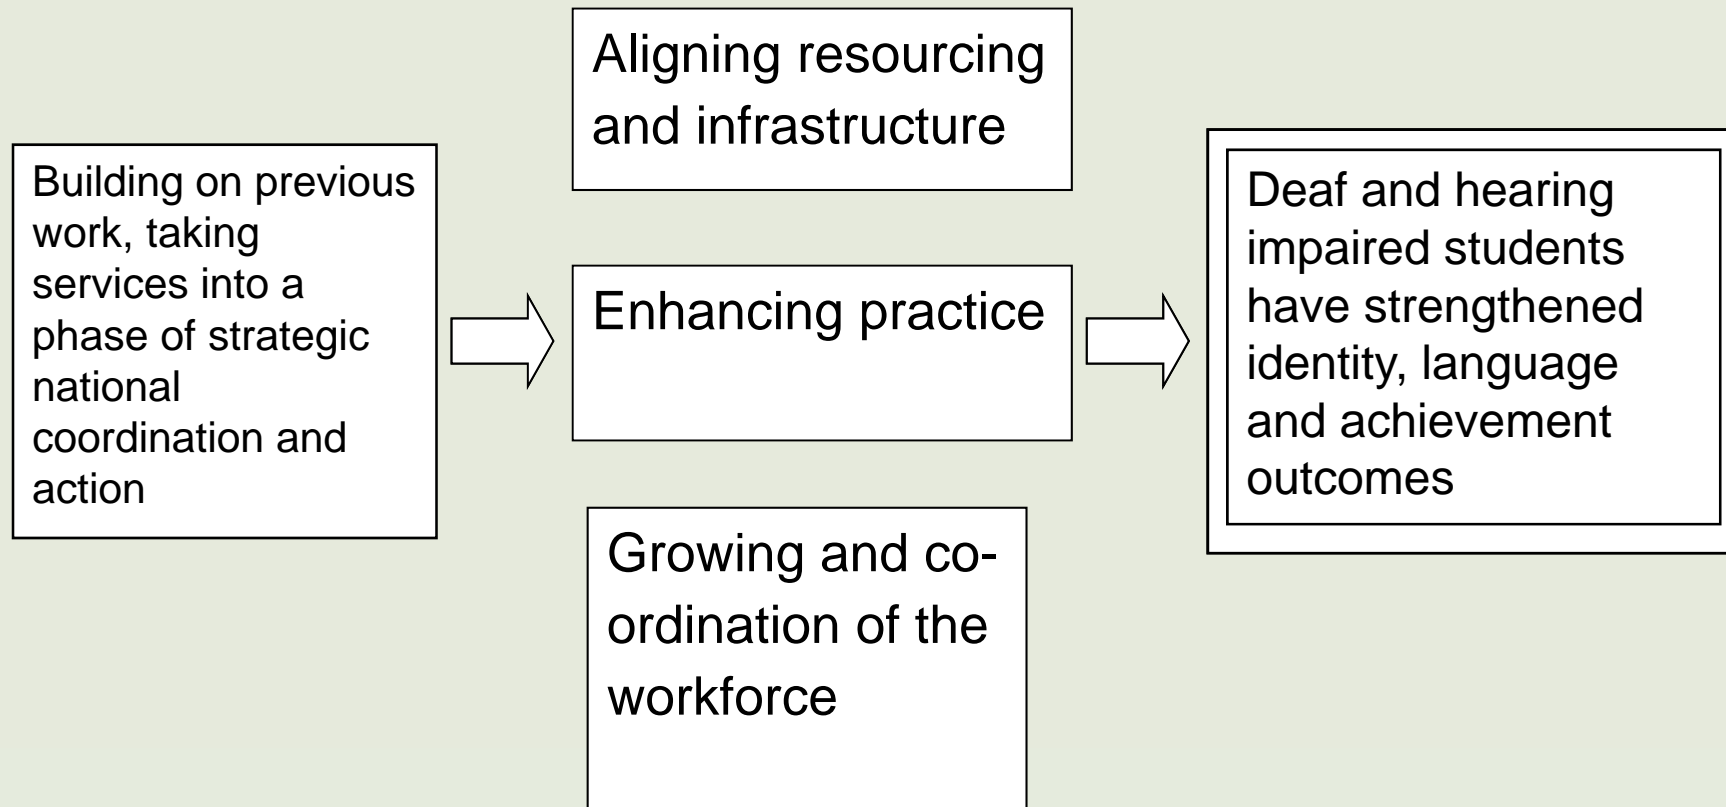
Building on previous work, taking services into a phase of strategic national coordination and action

Aligning resourcing and infrastructure

Enhancing practice

Growing and co-ordination of the workforce

Deaf and hearing impaired students have strengthened identity, language and achievement outcomes